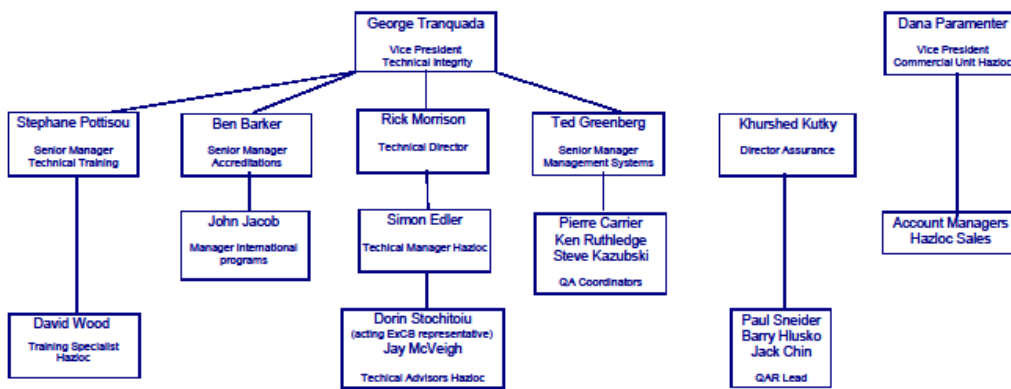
George Tranquada
Vice President
Technical Integrity

Stephane Pottisou
Senior Manager
Technical Training

David Wood
Training Specialist
Hazloc

Ben Barker
Senior Manager
Accreditations

John Jacob
Manager International programs

Rick Morrison
Technical Director

Simon Edler
Techical Manager Hazloc

Dorin Stochitoiu
(acting ExCB representative)
Jay McVeigh
Techical Advisors Hazloc

Ted Greenberg
Senior Manager
Management Systems

Pierre Carrier
Ken Ruthledge
Steve Kazubski
QA Coordinators

Khurshed Kutky
Director Assurance

Paul Sneider
Barry Hlusko
Jack Chin
QAR Lead

Dana Paramenter
Vice President
Commercial Unit Hazloc

Account Managers
Hazloc Sales